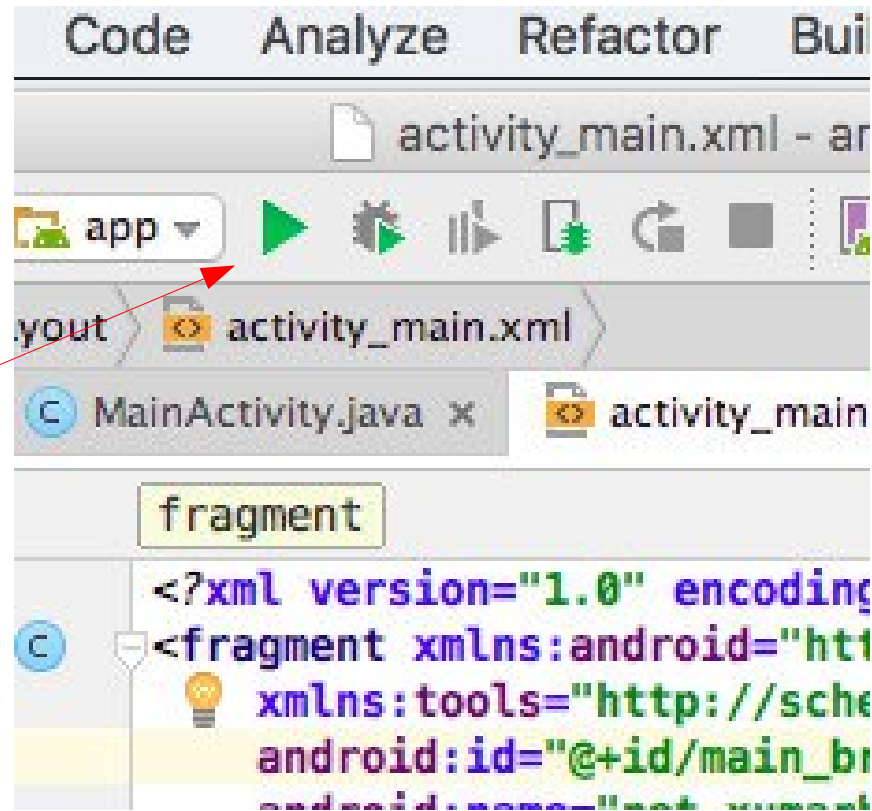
Code Analyze Refactor Bui

activity_main.xml - ar

app

yout activity_main.xml

MainActivity.java × activity_main

fragment

<?xml version="1.0" encoding
<fragment xmlns:android="htt
xmlns:tools="http://sche
android:id="@+id/main_br
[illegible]